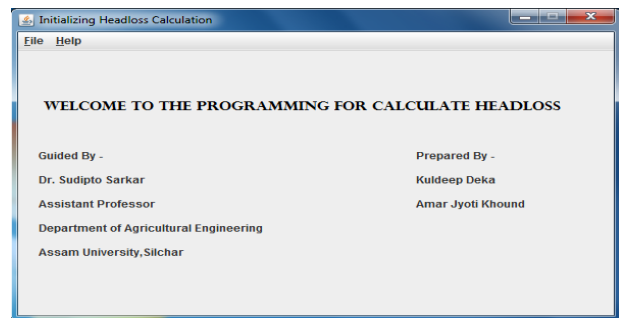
Initializing Headloss Calculation

File Help

WELCOME TO THE PROGRAMMING FOR CALCULATE HEADLOSS

Guided By -
Dr. Sudipto Sarkar
Assistant Professor
Department of Agricultural Engineering
Assam University,Silchar

Prepared By -
Kuldeep Deka
Amar Jyoti Khound